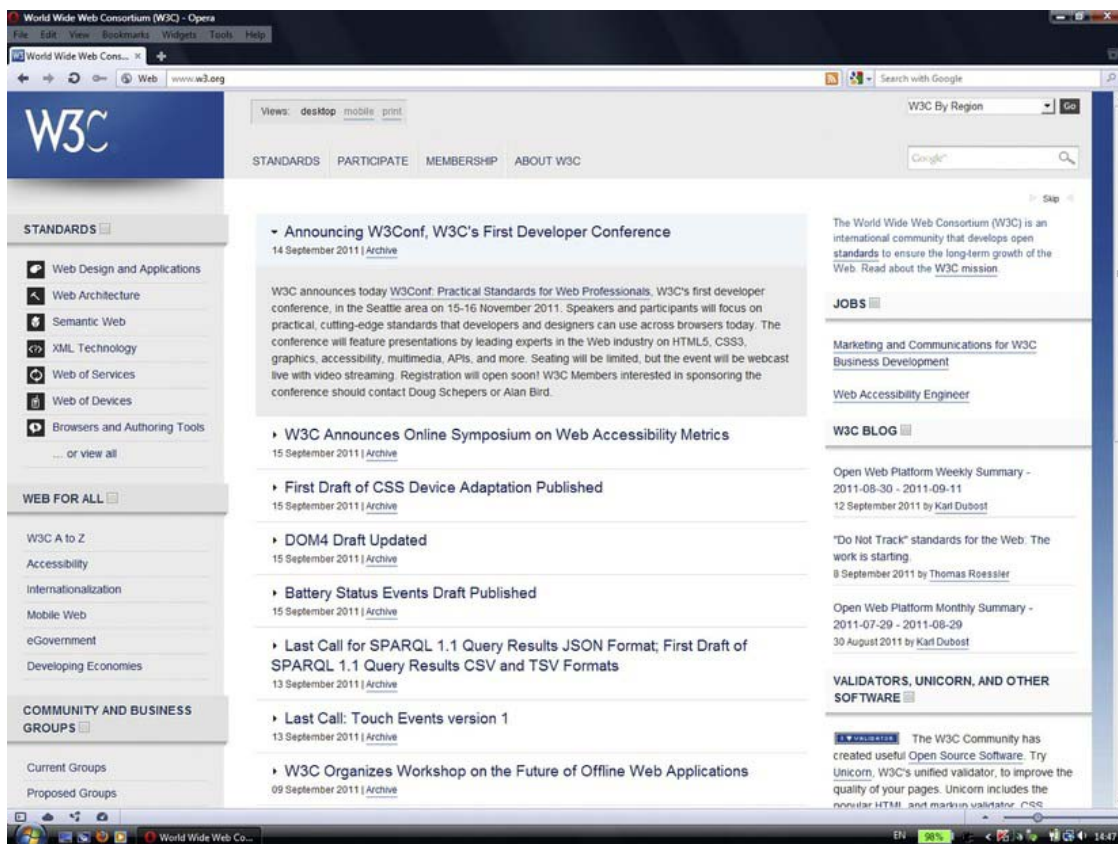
World Wide Web Consortium (W3C) - Opera
File Edit View Bookmarks Widgets Tools Help
World Wide Web Cons... ×
Web www.w3.org
Search with Google

W3C

Views: desktop mobile print

W3C By Region Go

STANDARDS PARTICIPATE MEMBERSHIP ABOUT W3C

Google

Skip

STANDARDS

Web Design and Applications
Web Architecture
Semantic Web
XML Technology
Web of Services
Web of Devices
Browsers and Authoring Tools
... or view all

WEB FOR ALL

W3C A to Z
Accessibility
Internationalization
Mobile Web
eGovernment
Developing Economies

COMMUNITY AND BUSINESS GROUPS

Current Groups
Proposed Groups

Announcing W3Conf, W3C's First Developer Conference
14 September 2011 | Archive

W3C announces today W3Conf: Practical Standards for Web Professionals, W3C's first developer conference, in the Seattle area on 15-16 November 2011. Speakers and participants will focus on practical, cutting-edge standards that developers and designers can use across browsers today. The conference will feature presentations by leading experts in the Web industry on HTML5, CSS3, graphics, accessibility, multimedia, APIs, and more. Seating will be limited, but the event will be webcast live with video streaming. Registration will open soon! W3C Members interested in sponsoring the conference should contact Doug Schepers or Alan Bird.

W3C Announces Online Symposium on Web Accessibility Metrics
15 September 2011 | Archive

First Draft of CSS Device Adaptation Published
15 September 2011 | Archive

DOM4 Draft Updated
15 September 2011 | Archive

Battery Status Events Draft Published
15 September 2011 | Archive

Last Call for SPARQL 1.1 Query Results JSON Format; First Draft of SPARQL 1.1 Query Results CSV and TSV Formats
13 September 2011 | Archive

Last Call: Touch Events version 1
13 September 2011 | Archive

W3C Organizes Workshop on the Future of Offline Web Applications
09 September 2011 | Archive

The World Wide Web Consortium (W3C) is an international community that develops open standards to ensure the long-term growth of the Web. Read about the W3C mission.

JOBS

Marketing and Communications for W3C Business Development

Web Accessibility Engineer

W3C BLOG

Open Web Platform Weekly Summary - 2011-08-30 - 2011-09-11
12 September 2011 by Karl Dubost

"Do Not Track" standards for the Web: The work is starting.
8 September 2011 by Thomas Roessler

Open Web Platform Monthly Summary - 2011-07-29 - 2011-08-29
30 August 2011 by Karl Dubost

VALIDATORS, UNICORN, AND OTHER SOFTWARE

W3C VALIDATOR The W3C Community has created useful Open Source Software. Try Unicorn, W3C's unified validator, to improve the quality of your pages. Unicorn includes the popular HTML and markup validator, CSS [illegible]

World Wide Web Co...
EN 98% 14:47